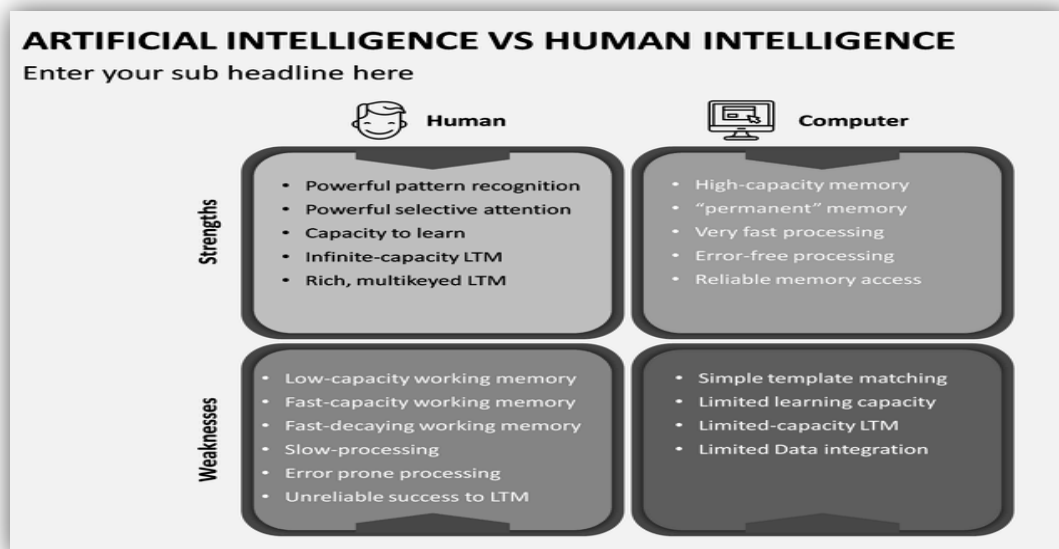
ARTIFICIAL INTELLIGENCE VS HUMAN INTELLIGENCE
Enter your sub headline here

Human

Computer

Strengths

- Powerful pattern recognition
- Powerful selective attention
- Capacity to learn
- Infinite-capacity LTM
- Rich, multikeyed LTM

- High-capacity memory
- "permanent" memory
- Very fast processing
- Error-free processing
- Reliable memory access

Weaknesses

- Low-capacity working memory
- Fast-capacity working memory
- Fast-decaying working memory
- Slow-processing
- Error prone processing
- Unreliable success to LTM

- Simple template matching
- Limited learning capacity
- Limited-capacity LTM
- Limited Data integration